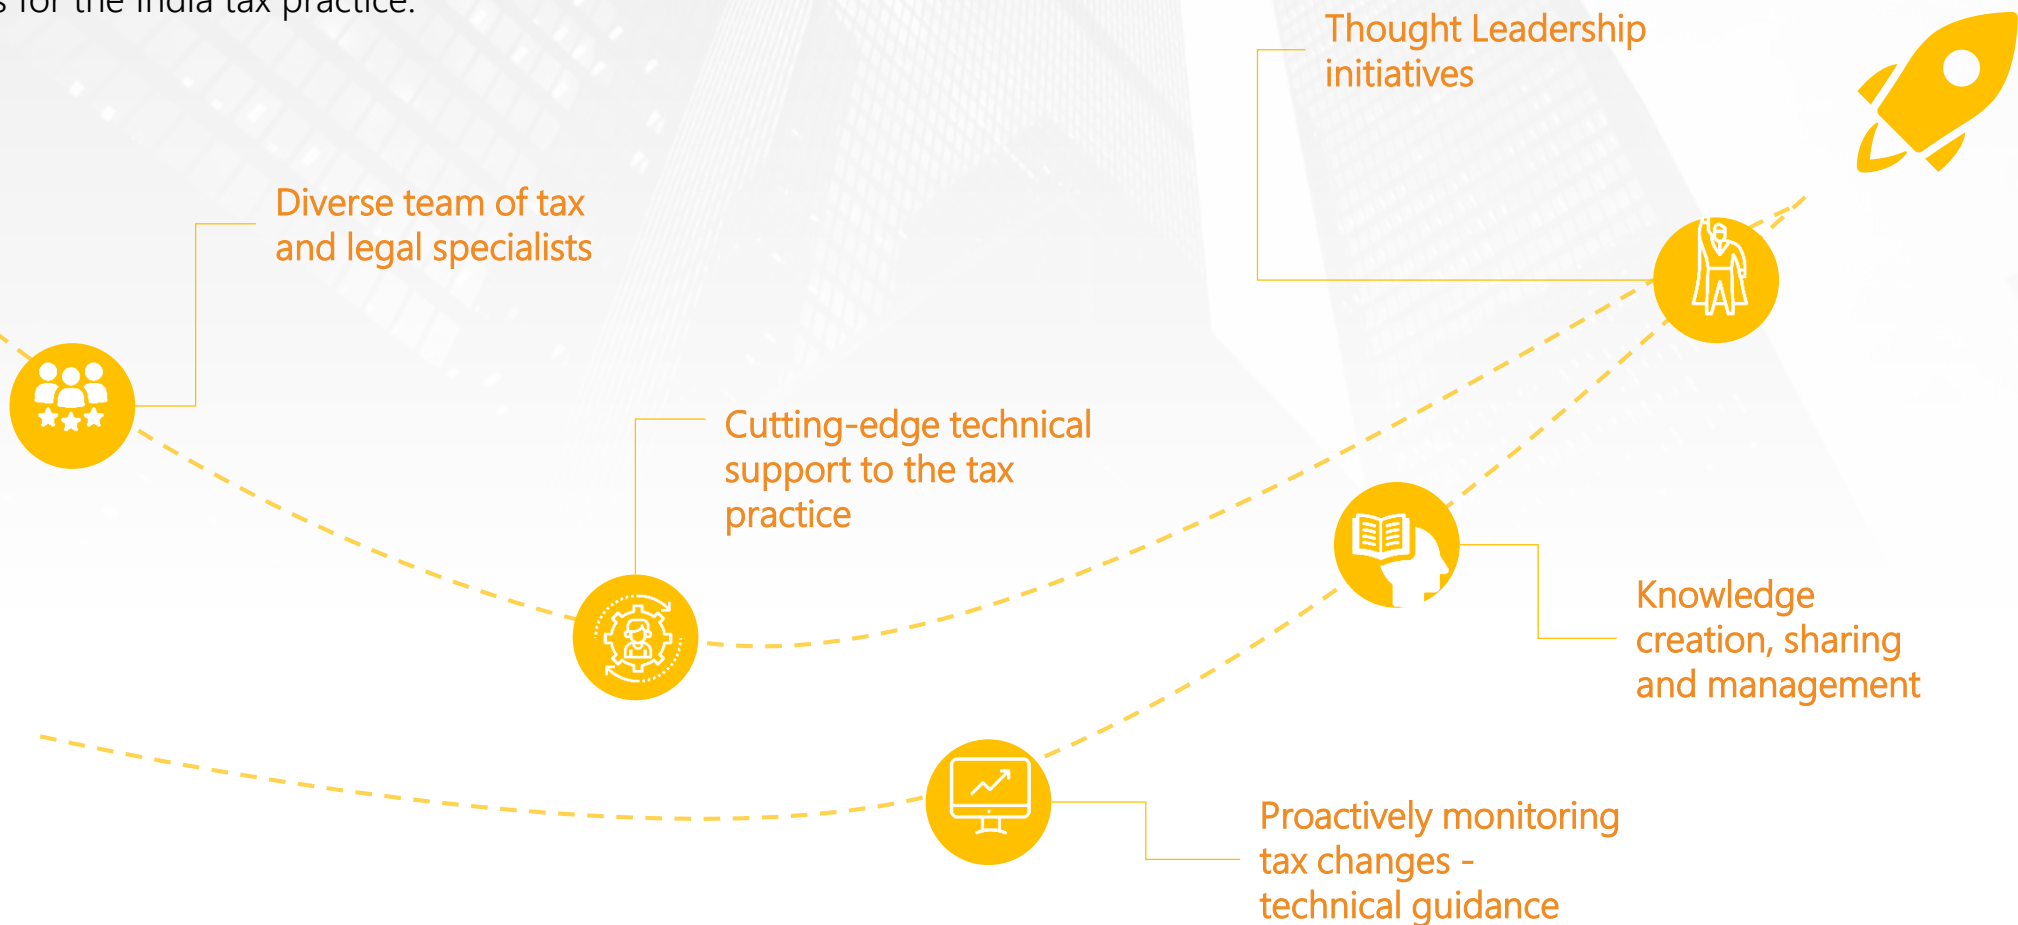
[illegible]s for the India tax practice.

Thought Leadership initiatives

Diverse team of tax and legal specialists

Cutting-edge technical support to the tax practice

Knowledge creation, sharing and management

Proactively monitoring tax changes - technical guidance